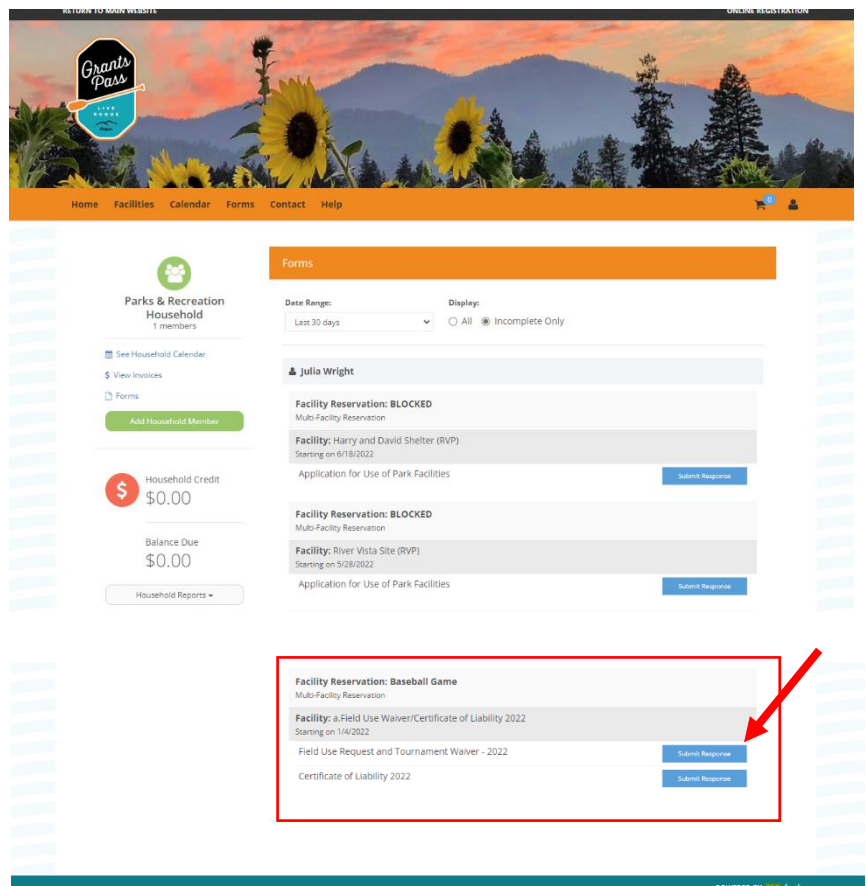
RETURN TO MAIN WEBSITE

ONLINE REGISTRATION

Grants Pass

LIVE ROGUE

Oregon

Home Facilities Calendar Forms Contact Help

0

Parks & Recreation Household
1 members

See Household Calendar

$ View Invoices

Forms

Add Household Member

$ Household Credit
$0.00

Balance Due
$0.00

Household Reports ▾

Forms

Date Range:
Last 30 days

Display:
All Incomplete Only

Julia Wright

Facility Reservation: BLOCKED
Multi-Facility Reservation

Facility: Harry and David Shelter (RVP)
Starting on 6/18/2022

Application for Use of Park Facilities
Submit Response

Facility Reservation: BLOCKED
Multi-Facility Reservation

Facility: River Vista Site (RVP)
Starting on 5/28/2022

Application for Use of Park Facilities
Submit Response

Facility Reservation: Baseball Game
Multi-Facility Reservation

Facility: a.Field Use Waiver/Certificate of Liability 2022
Starting on 1/4/2022

Field Use Request and Tournament Waiver - 2022
Submit Response

Certificate of Liability 2022
Submit Response